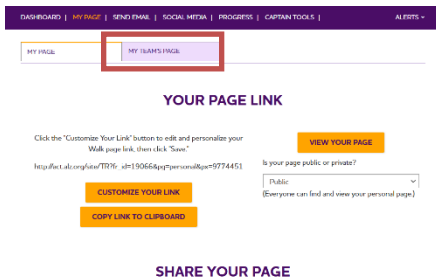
DASHBOARD | MY PAGE | SEND EMAIL | SOCIAL MEDIA | PROGRESS | CAPTAIN TOOLS | ALERTS

MY PAGE MY TEAM'S PAGE

YOUR PAGE LINK

Click the "Customize Your Link" button to edit and personalize your Walk page link, then click "Save."

http://act.alz.org/site/TR?fr_id=19066&pg=personal&px=9774451

CUSTOMIZE YOUR LINK

COPY LINK TO CLIPBOARD

VIEW YOUR PAGE

Is your page public or private?

Public

(Everyone can find and view your personal page.)

SHARE YOUR PAGE